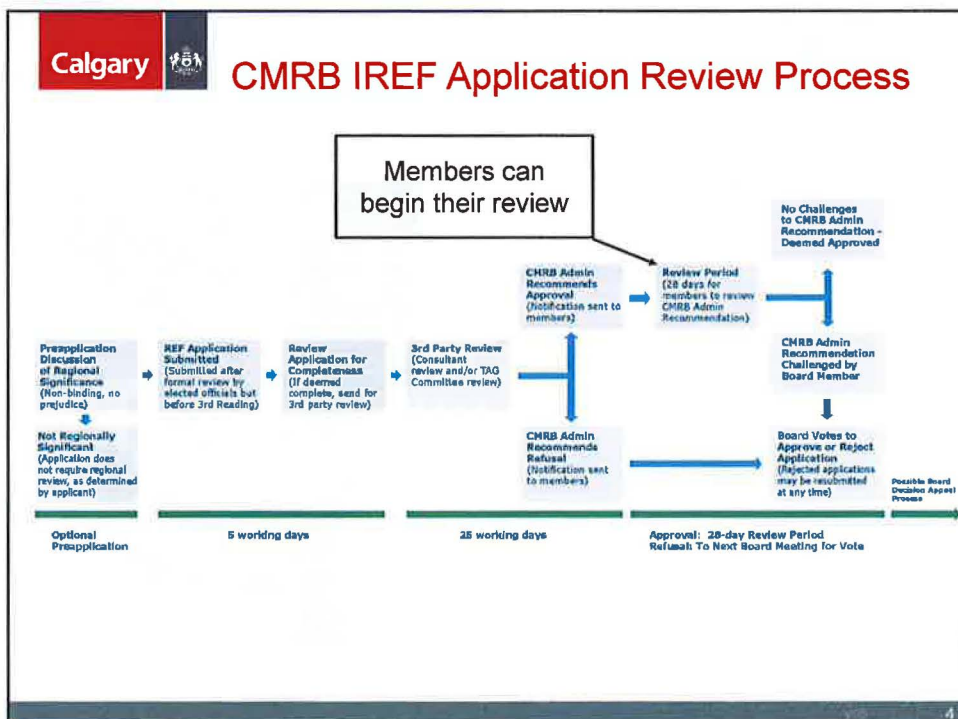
Calgary

CMRB IREF Application Review Process

Members can begin their review

No Challenges to CMRB Admin Recommendation - Deemed Approved

CMRB Admin Recommends Approval (Notification sent to members)

Review Period (28 days for members to review CMRB Admin Recommendation)

Preapplication Discussion of Regional Significance (Non-binding, no prejudice)

REF Application Submitted (Submitted after formal review by elected officials but before 3rd Reading)

Review Application for Completeness (If deemed complete, send for 3rd party review)

3rd Party Review (Consultant review and/or TAG Committee review)

CMRB Admin Recommendation Challenged by Board Member

Not Regionally Significant (Application does not require regional review, as determined by applicant)

CMRB Admin Recommends Refusal (Notification sent to members)

Board Votes to Approve or Reject Application (Rejected applications may be resubmitted at any time)

Possible Board Decision Appeal Process

Optional Preapplication

5 working days

25 working days

Approval: 28-day Review Period
Refusal: To Next Board Meeting for Vote

4